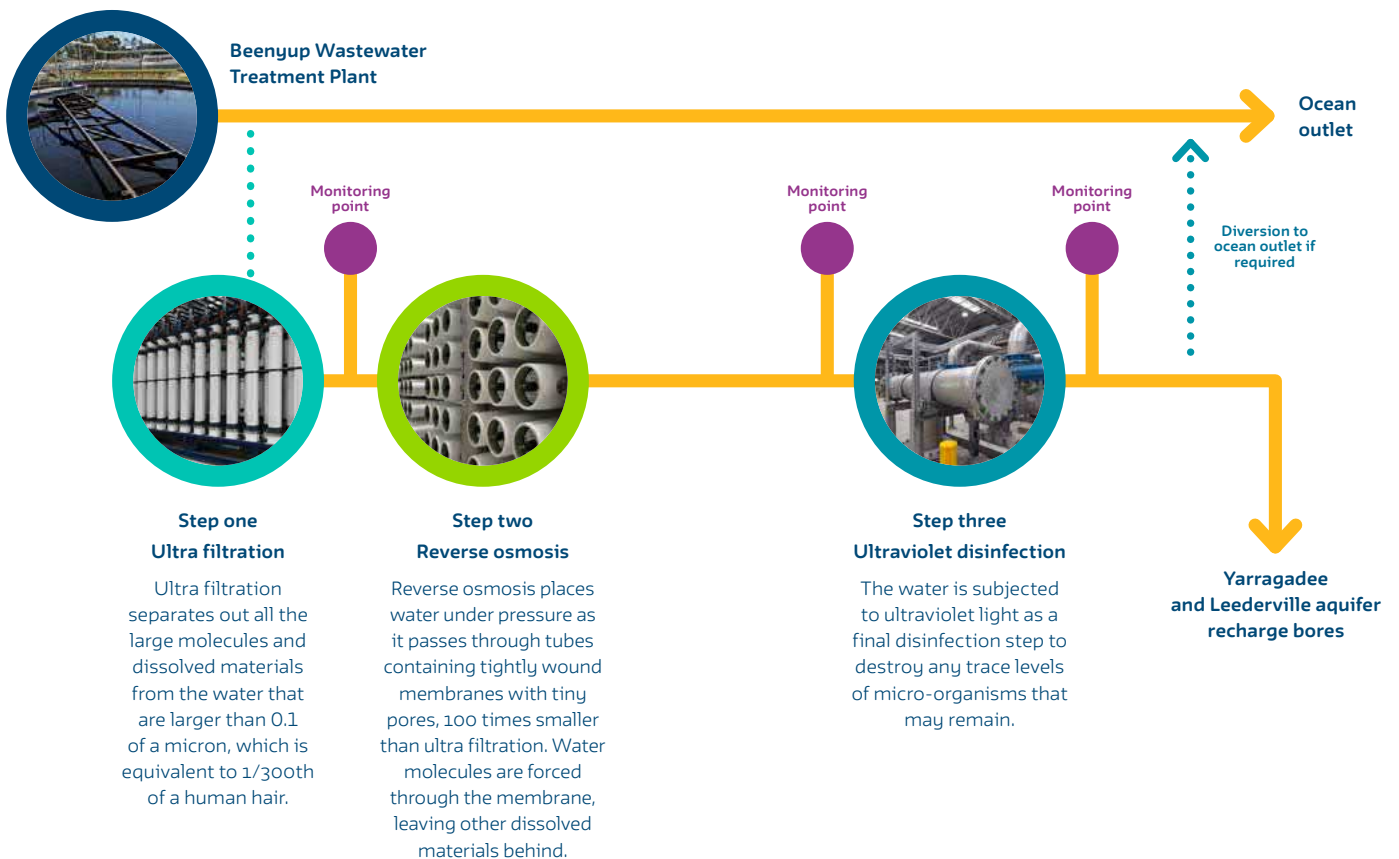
Beenyup Wastewater Treatment Plant

Ocean outlet

Monitoring point

Monitoring point

Monitoring point

Diversion to ocean outlet if required

Step one
Ultra filtration

Ultra filtration separates out all the large molecules and dissolved materials from the water that are larger than 0.1 of a micron, which is equivalent to 1/300th of a human hair.

Step two
Reverse osmosis

Reverse osmosis places water under pressure as it passes through tubes containing tightly wound membranes with tiny pores, 100 times smaller than ultra filtration. Water molecules are forced through the membrane, leaving other dissolved materials behind.

Step three
Ultraviolet disinfection

The water is subjected to ultraviolet light as a final disinfection step to destroy any trace levels of micro-organisms that may remain.

Yarragadee and Leederville aquifer recharge bores